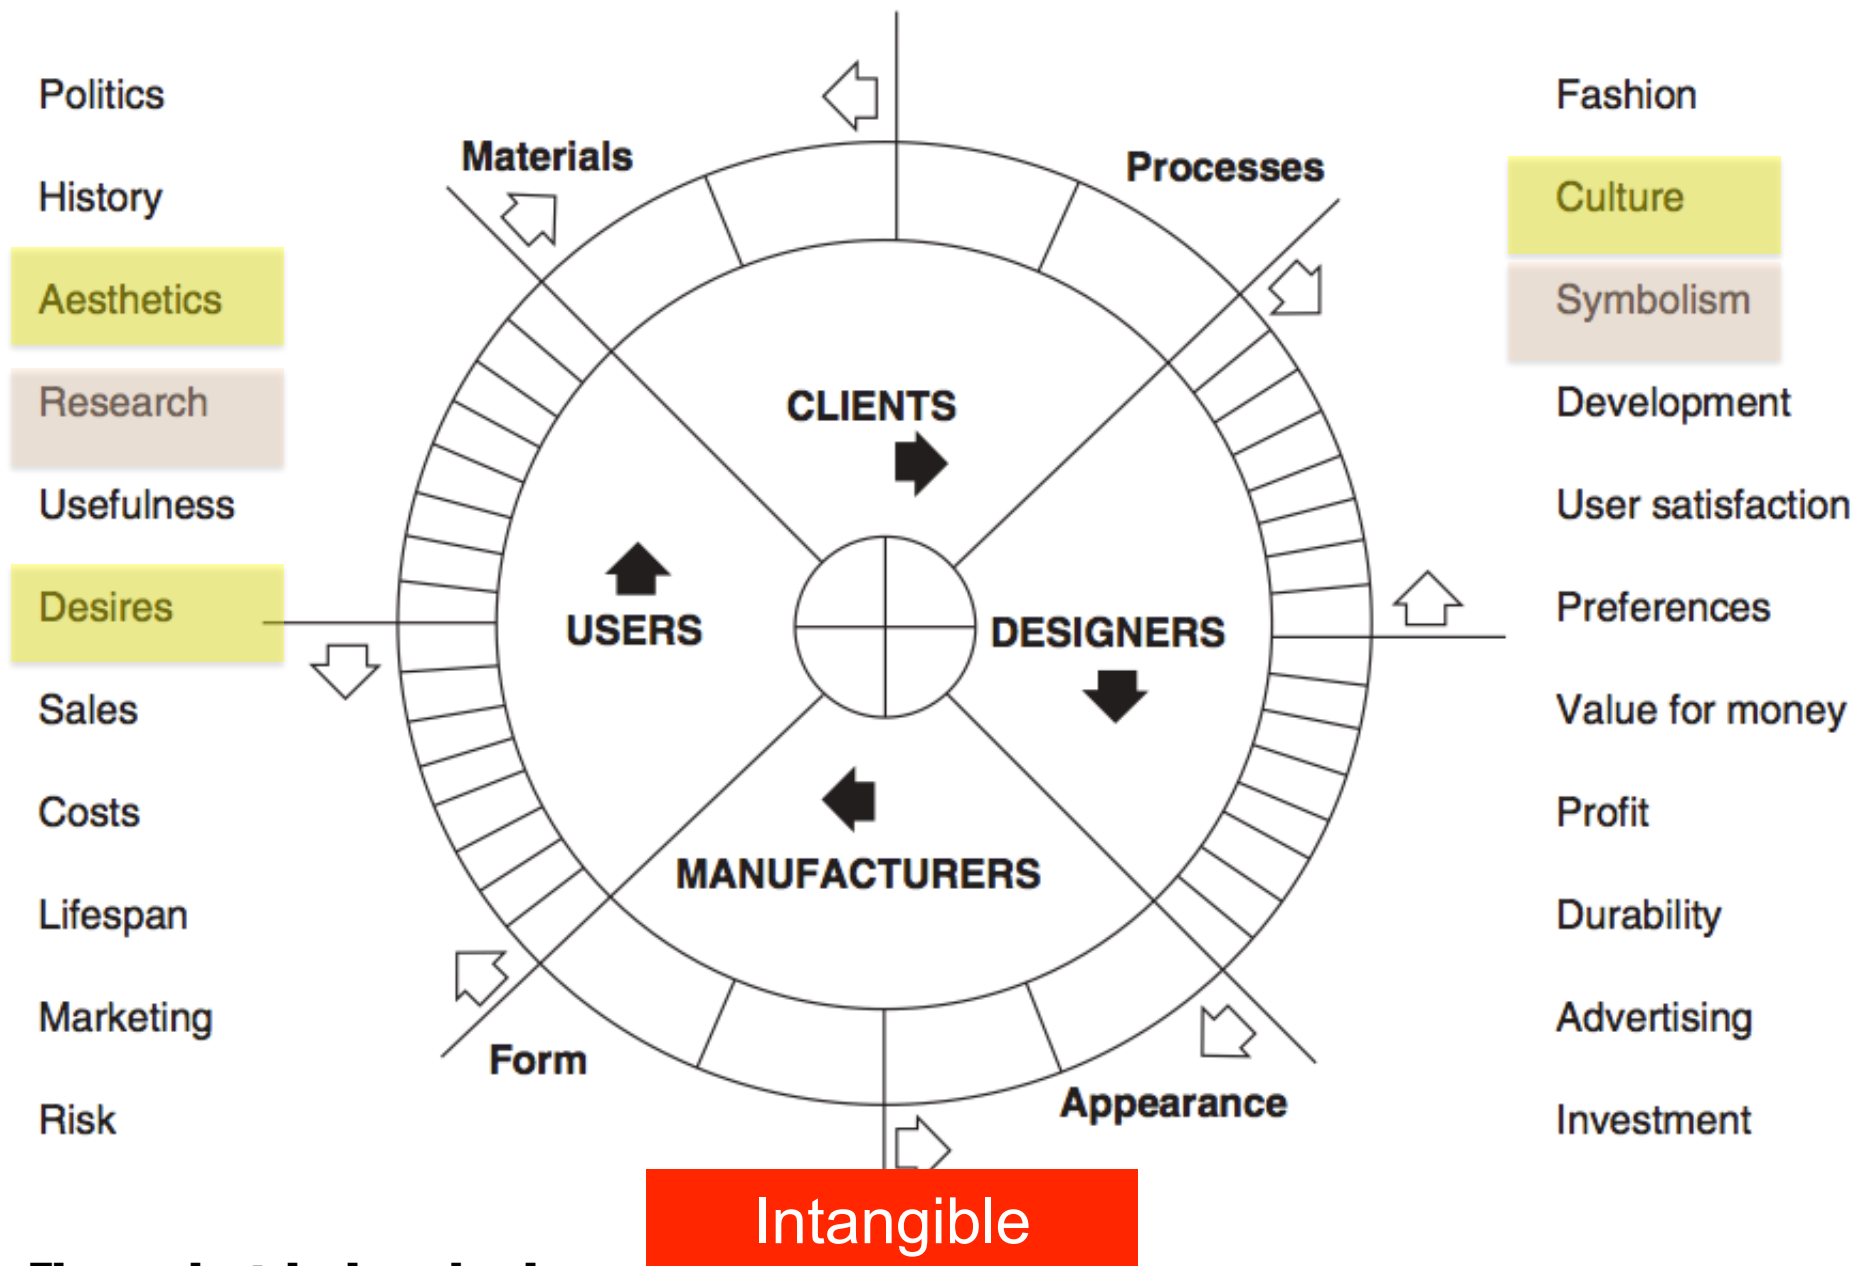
Politics

History

Aesthetics

Research

Usefulness

Desires

Sales

Costs

Lifespan

Marketing

Risk

Materials

Processes

CLIENTS

USERS

DESIGNERS

MANUFACTURERS

Form

Appearance

Fashion

Culture

Symbolism

Development

User satisfaction

Preferences

Value for money

Profit

Durability

Advertising

Investment

Intangible

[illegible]